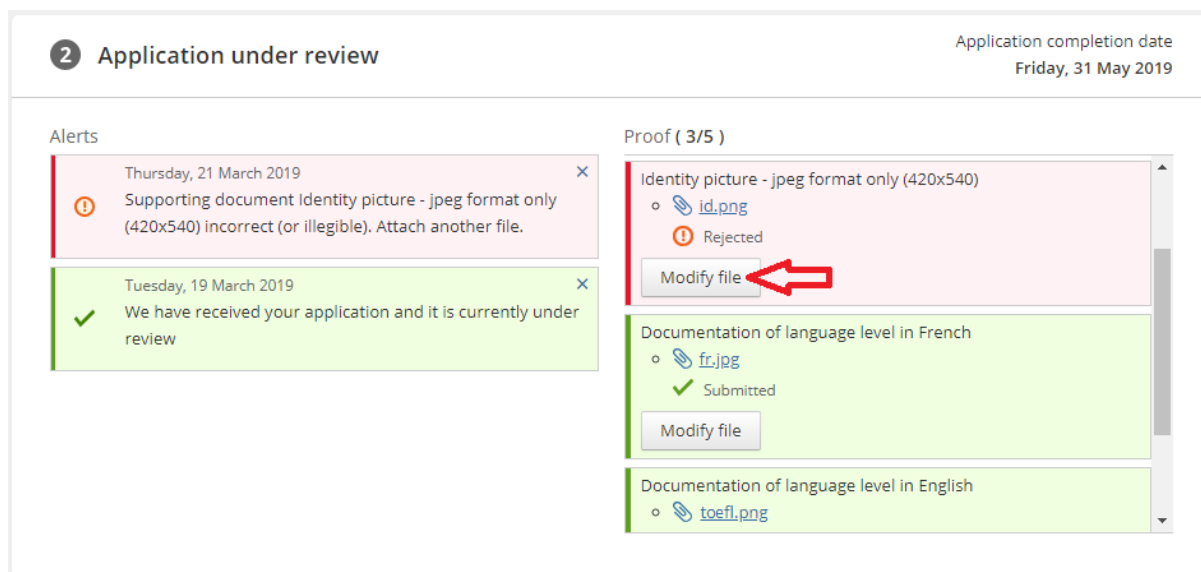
2 Application under review

Application completion date
Friday, 31 May 2019

Alerts

Thursday, 21 March 2019
Supporting document Identity picture - jpeg format only (420x540) incorrect (or illegible). Attach another file.

Tuesday, 19 March 2019
We have received your application and it is currently under review

Proof ( 3/5 )

Identity picture - jpeg format only (420x540)
id.png
Rejected
Modify file

Documentation of language level in French
fr.jpg
Submitted
Modify file

Documentation of language level in English
toefl.png